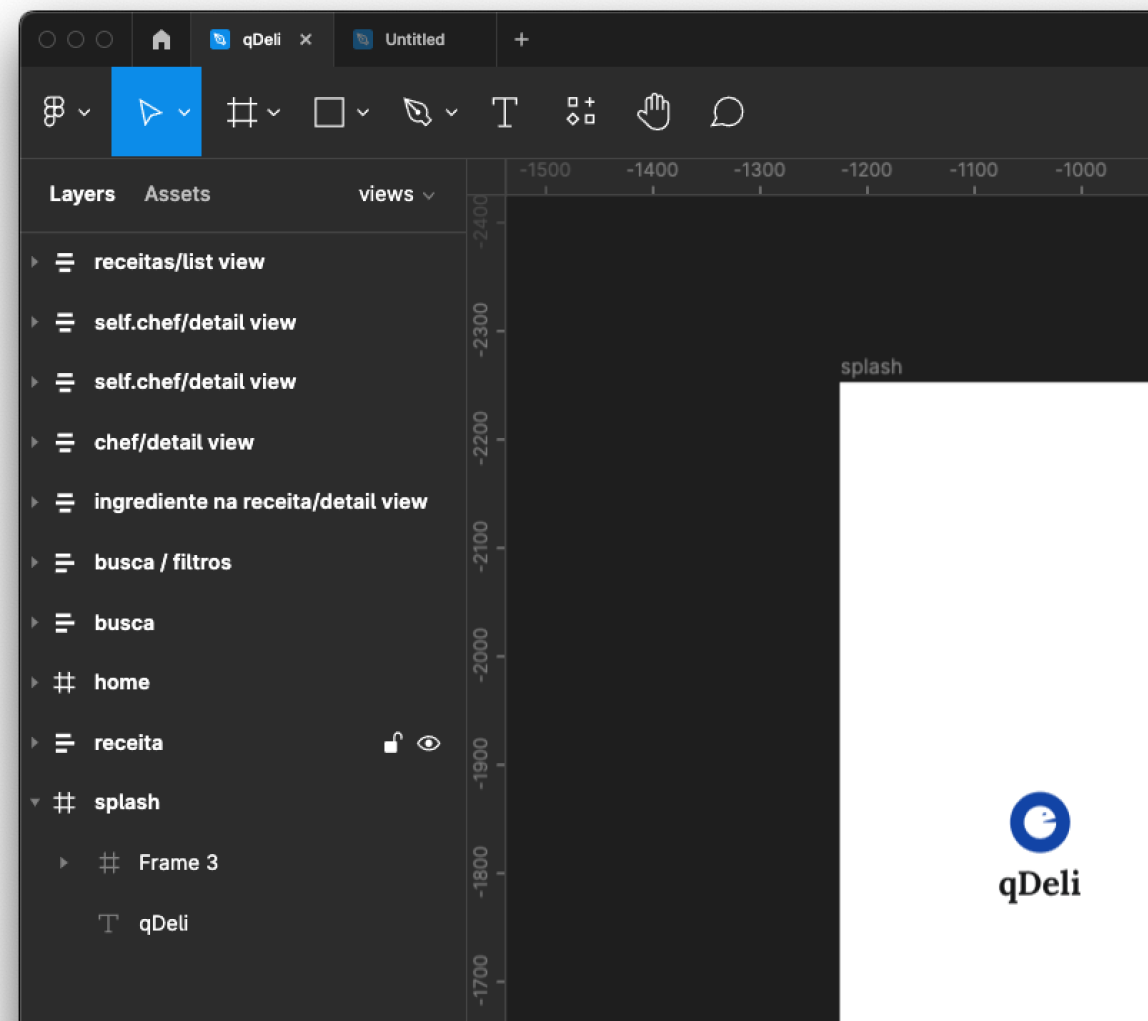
qDeli
Untitled
+

Layers
Assets
views

receitas/list view
self.chef/detail view
self.chef/detail view
chef/detail view
ingrediente na receita/detail view
busca / filtros
busca
home
receita
splash
Frame 3
qDeli

-1500
-1400
-1300
-1200
-1100
-1000

-2400
-2300
-2200
-2100
-2000
-1900
-1800
-1700

splash

qDeli